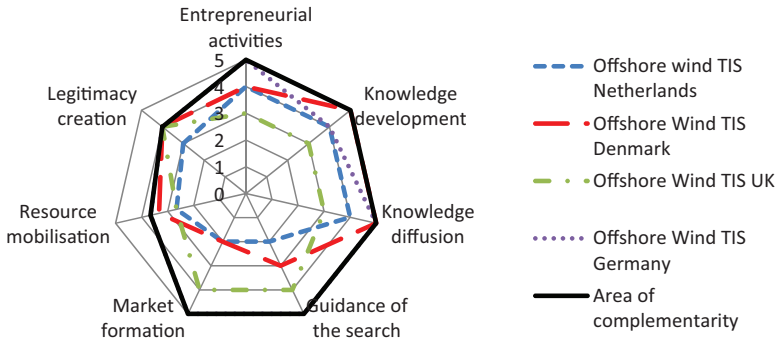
Entrepreneurial activities

Knowledge development

Knowledge diffusion

Guidance of the search

Market formation

Resource mobilisation

Legitimacy creation

5
4
3
2
1
0

Offshore wind TIS Netherlands

Offshore Wind TIS Denmark

Offshore Wind TIS UK

Offshore Wind TIS Germany

Area of complementarity